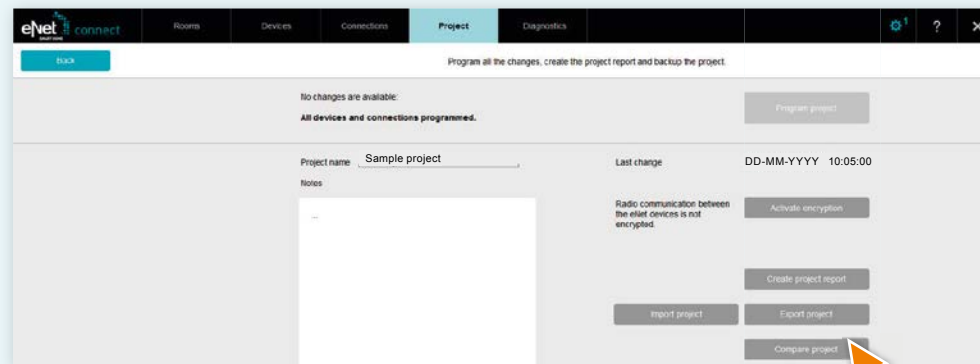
eNet connect

Rooms Devices Connections Project Diagnostics

⚙1 ? ×

Back

Program all the changes, create the project report and backup the project.

No changes are available:

All devices and connections programmed.

Program project

Project name Sample project

Notes

...

Last change DD-MM-YYYY 10:05:00

Radio communication between the eNet devices is not encrypted.

Activate encryption

Create project report

Import project

Export project

Compare project